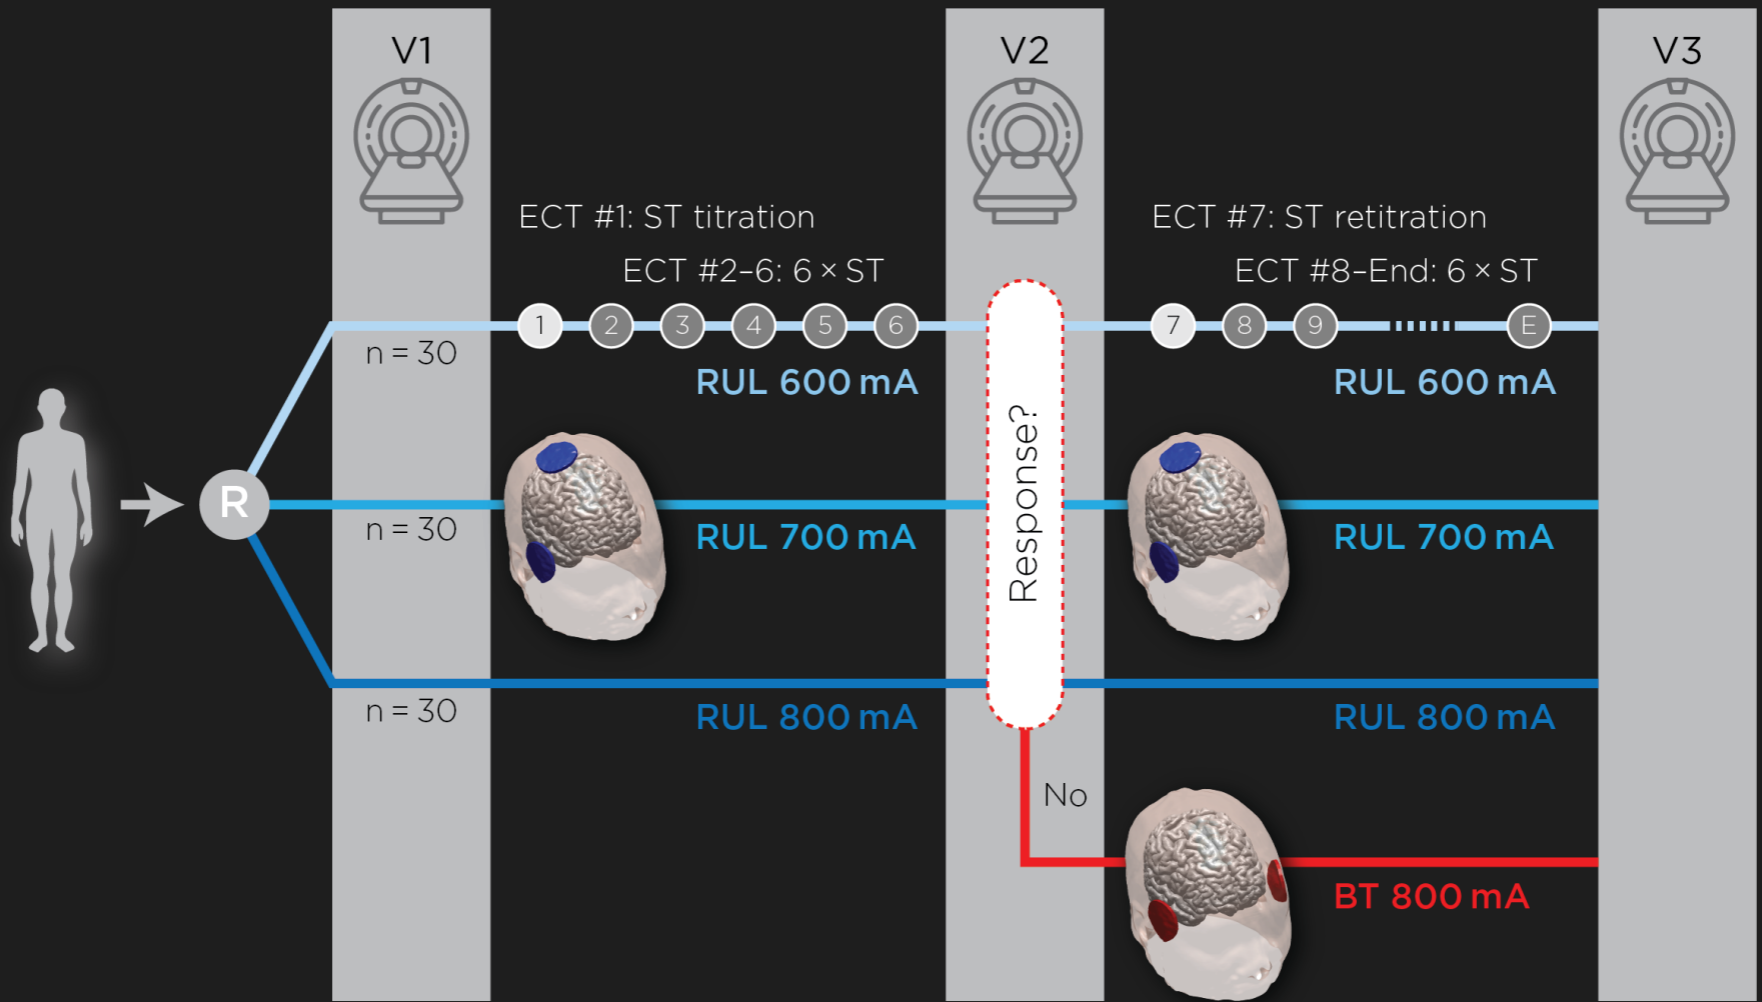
V1

V2

V3

ECT #1: ST titration

ECT #2–6: 6 × ST

ECT #7: ST retitration

ECT #8–End: 6 × ST

1 2 3 4 5 6

7 8 9 E

n = 30

RUL 600 mA

RUL 600 mA

R

n = 30

RUL 700 mA

RUL 700 mA

Response?

n = 30

RUL 800 mA

RUL 800 mA

No

BT 800 mA